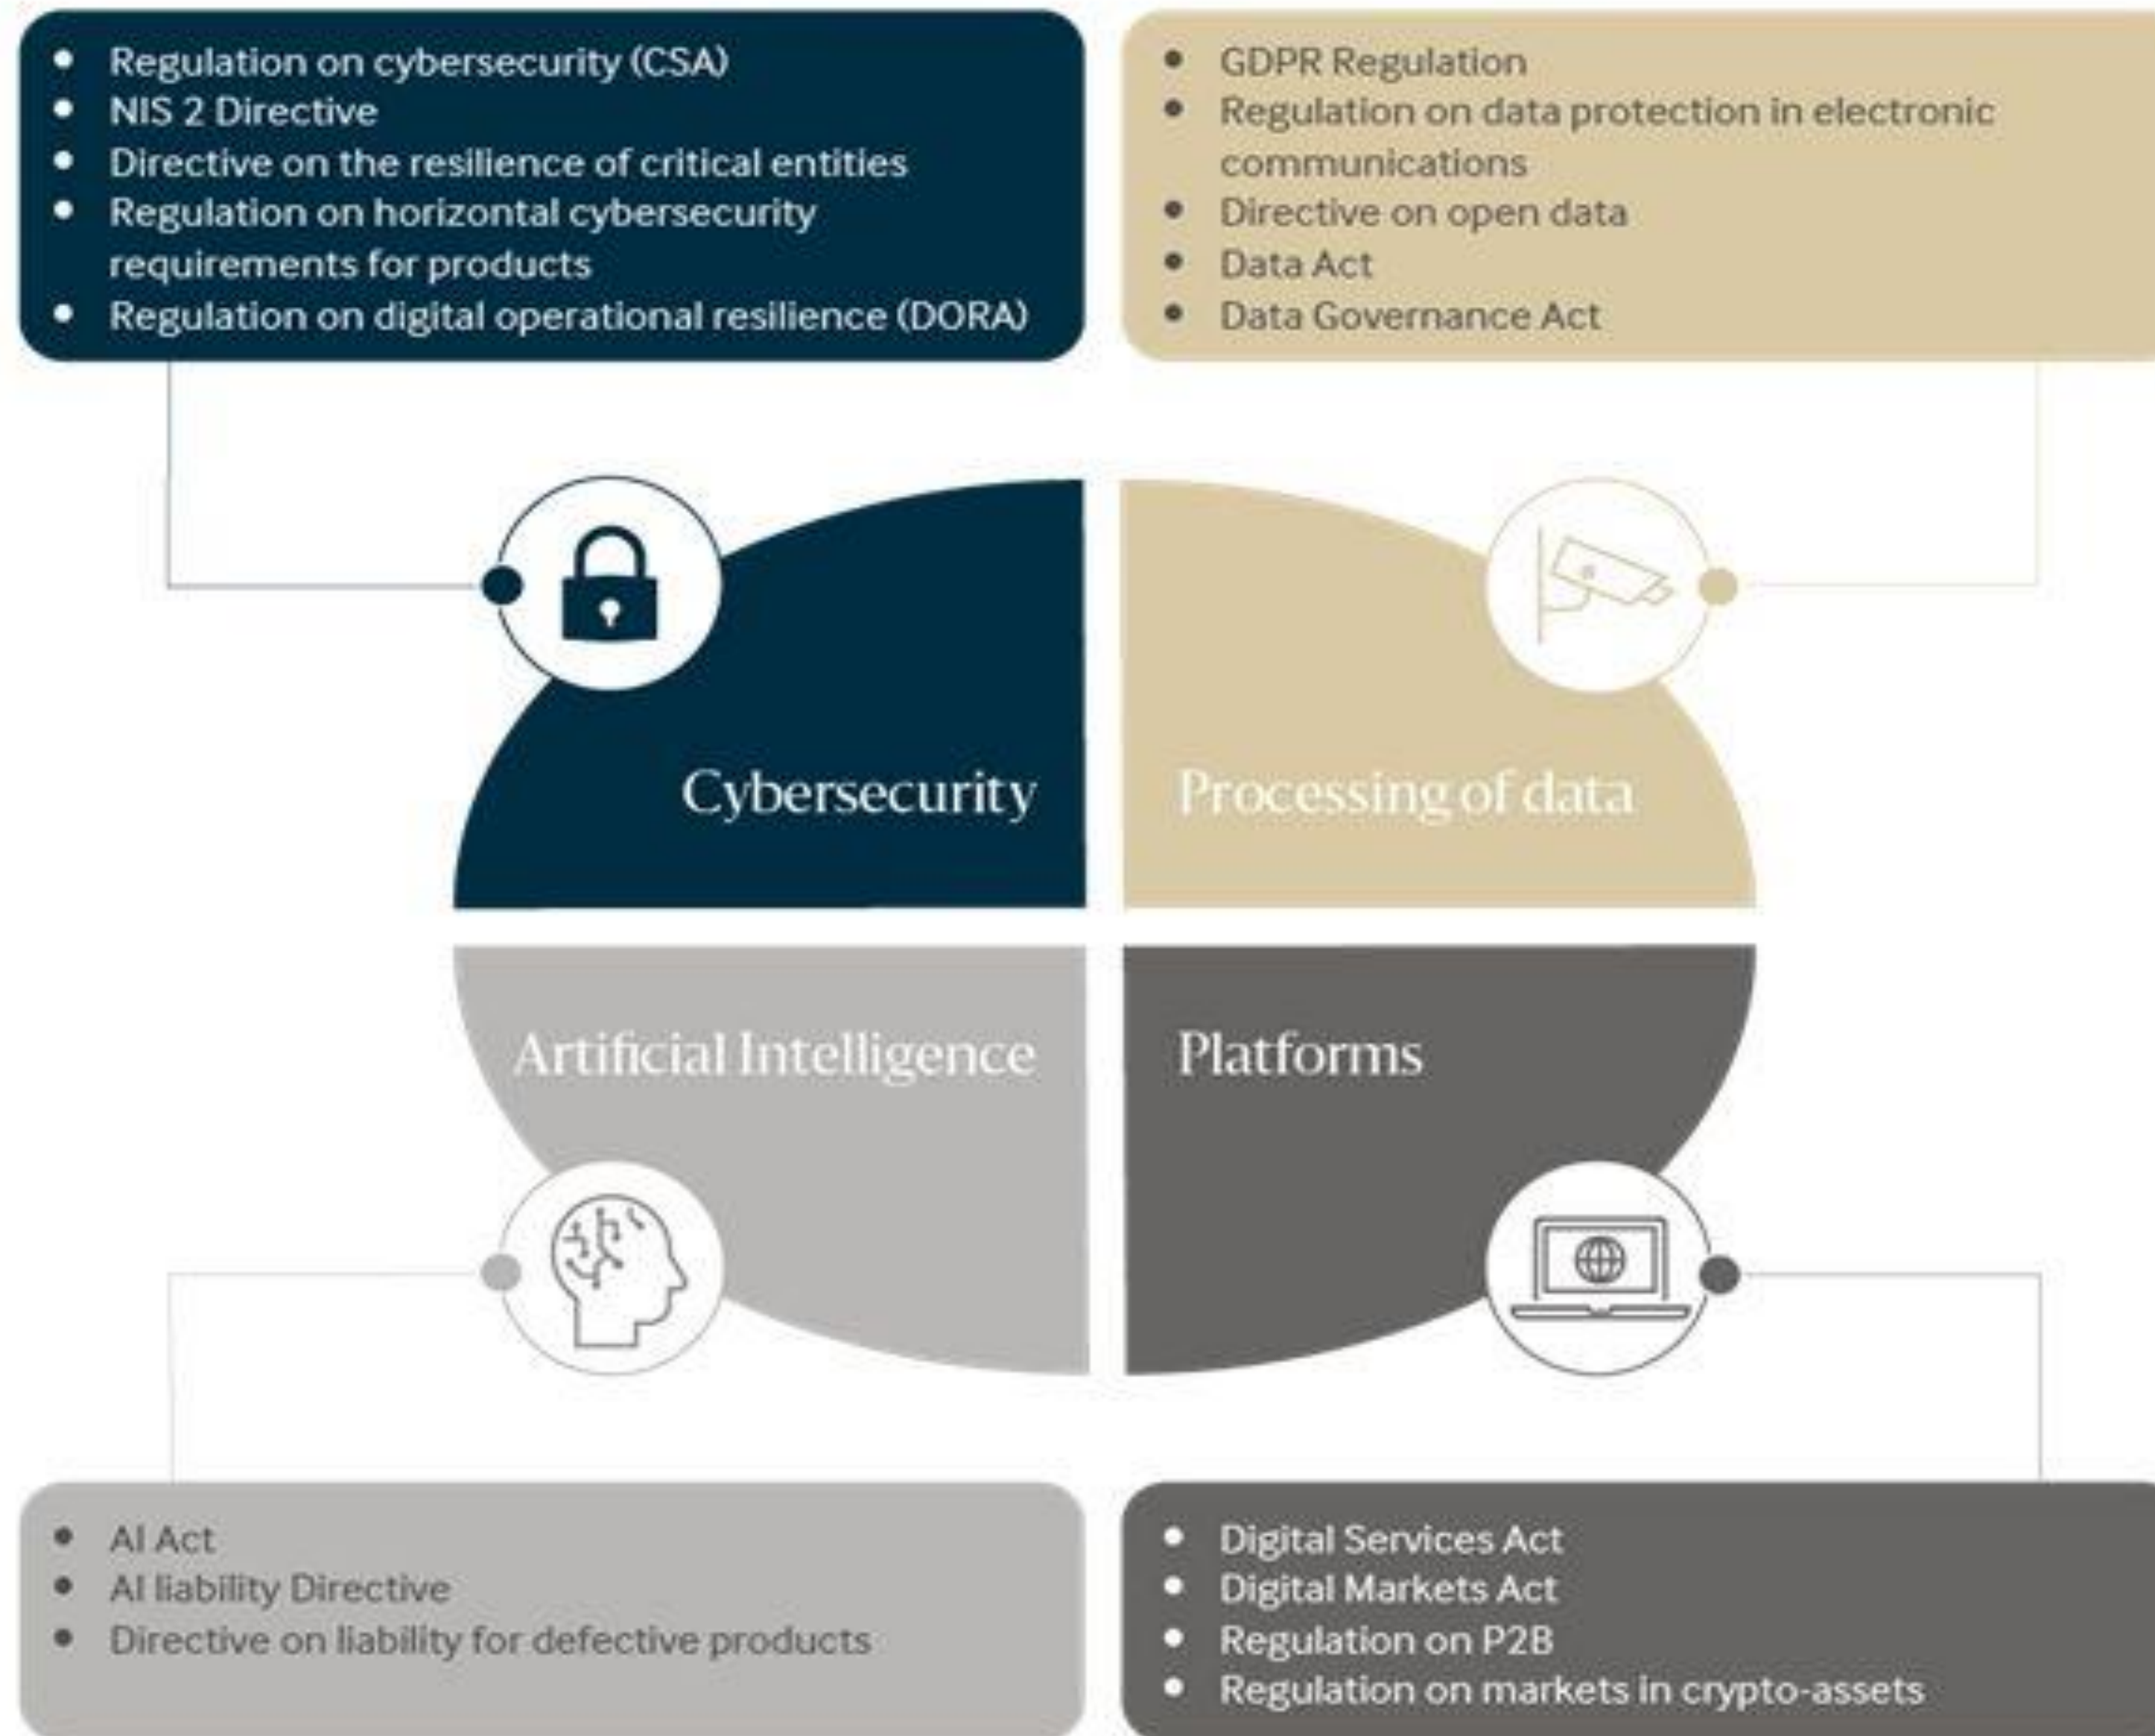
- Regulation on cybersecurity (CSA)
- NIS 2 Directive
- Directive on the resilience of critical entities
- Regulation on horizontal cybersecurity requirements for products
- Regulation on digital operational resilience (DORA)

- GDPR Regulation
- Regulation on data protection in electronic communications
- Directive on open data
- Data Act
- Data Governance Act

Cybersecurity

Processing of data

Artificial Intelligence

Platforms

- AI Act
- AI liability Directive
- Directive on liability for defective products

- Digital Services Act
- Digital Markets Act
- Regulation on P2B
- Regulation on markets in crypto-assets